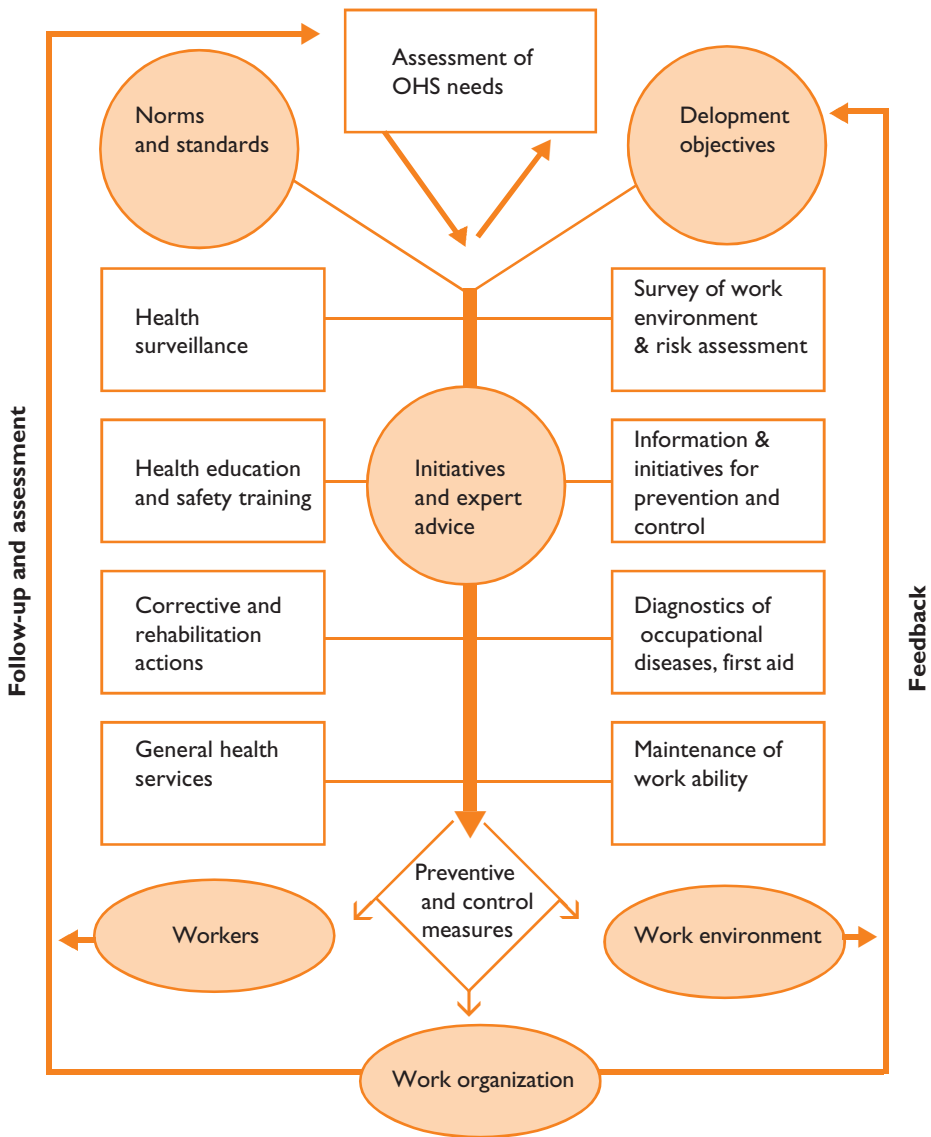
Assessment of OHS needs

Norms and standards

Delopment objectives

Health surveillance

Survey of work environment & risk assessment

Follow-up and assessment

Health education and safety training

Initiatives and expert advice

Information & initiatives for prevention and control

Corrective and rehabilitation actions

Diagnostics of occupational diseases, first aid

Feedback

General health services

Maintenance of work ability

Preventive and control measures

Workers

Work environment

Work organization